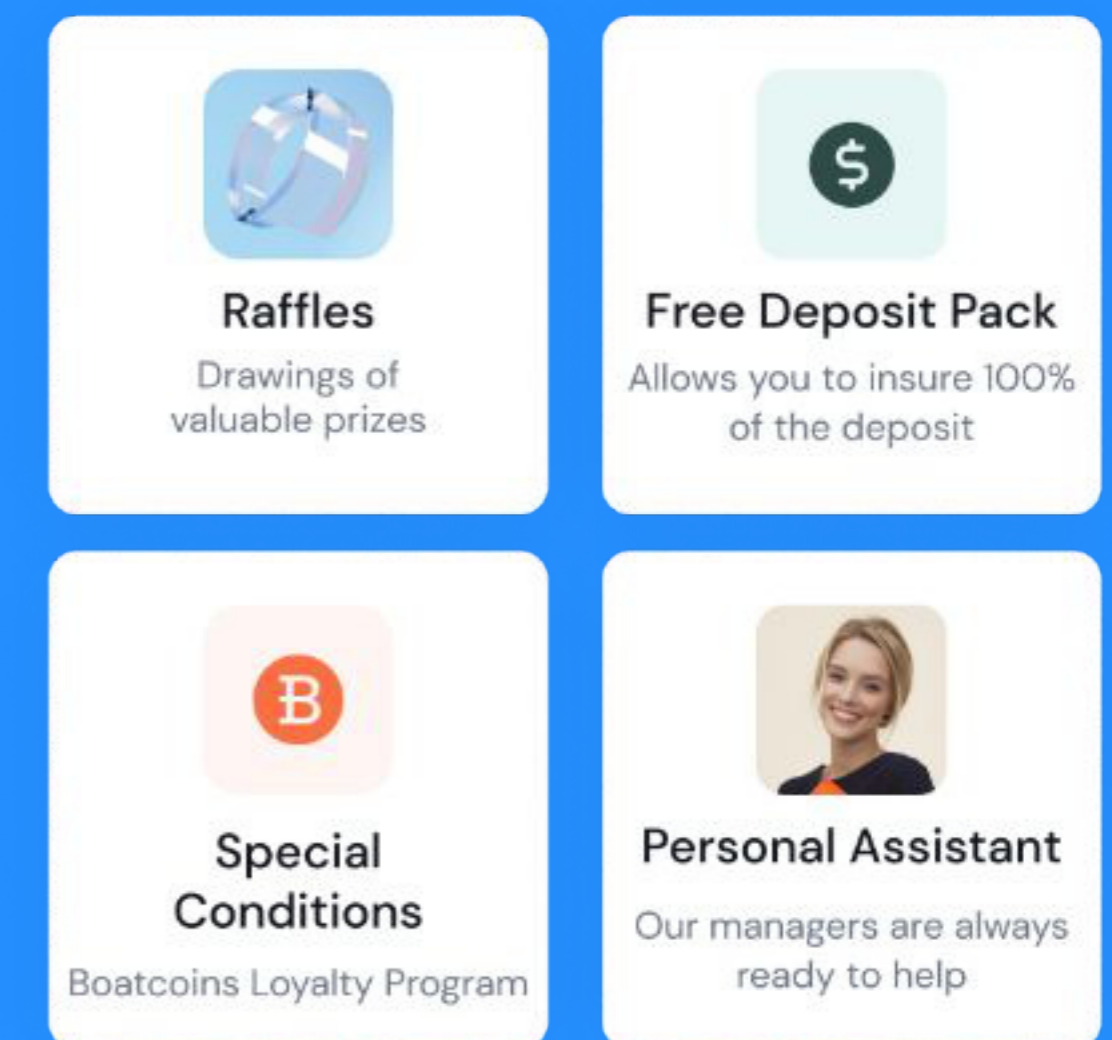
$

Raffles

Drawings of valuable prizes

Free Deposit Pack

Allows you to insure 100% of the deposit

B

Special Conditions

Boatcoins Loyalty Program

Personal Assistant

Our managers are always ready to help